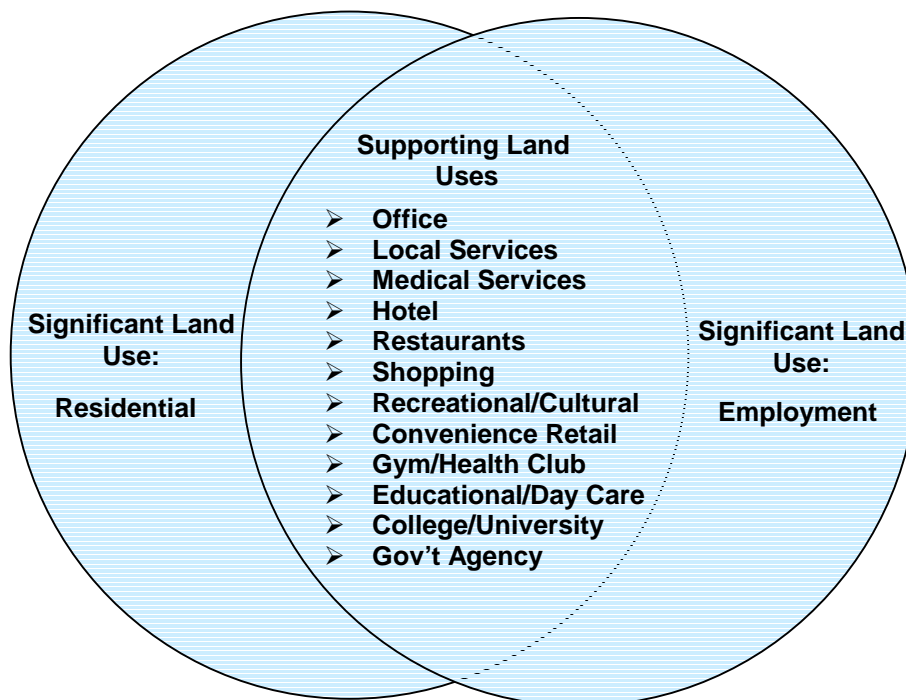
Significant Land Use:

Residential

Supporting Land Uses

➢ Office
➢ Local Services
➢ Medical Services
➢ Hotel
➢ Restaurants
➢ Shopping
➢ Recreational/Cultural
➢ Convenience Retail
➢ Gym/Health Club
➢ Educational/Day Care
➢ College/University
➢ Gov't Agency

Significant Land Use:

Employment